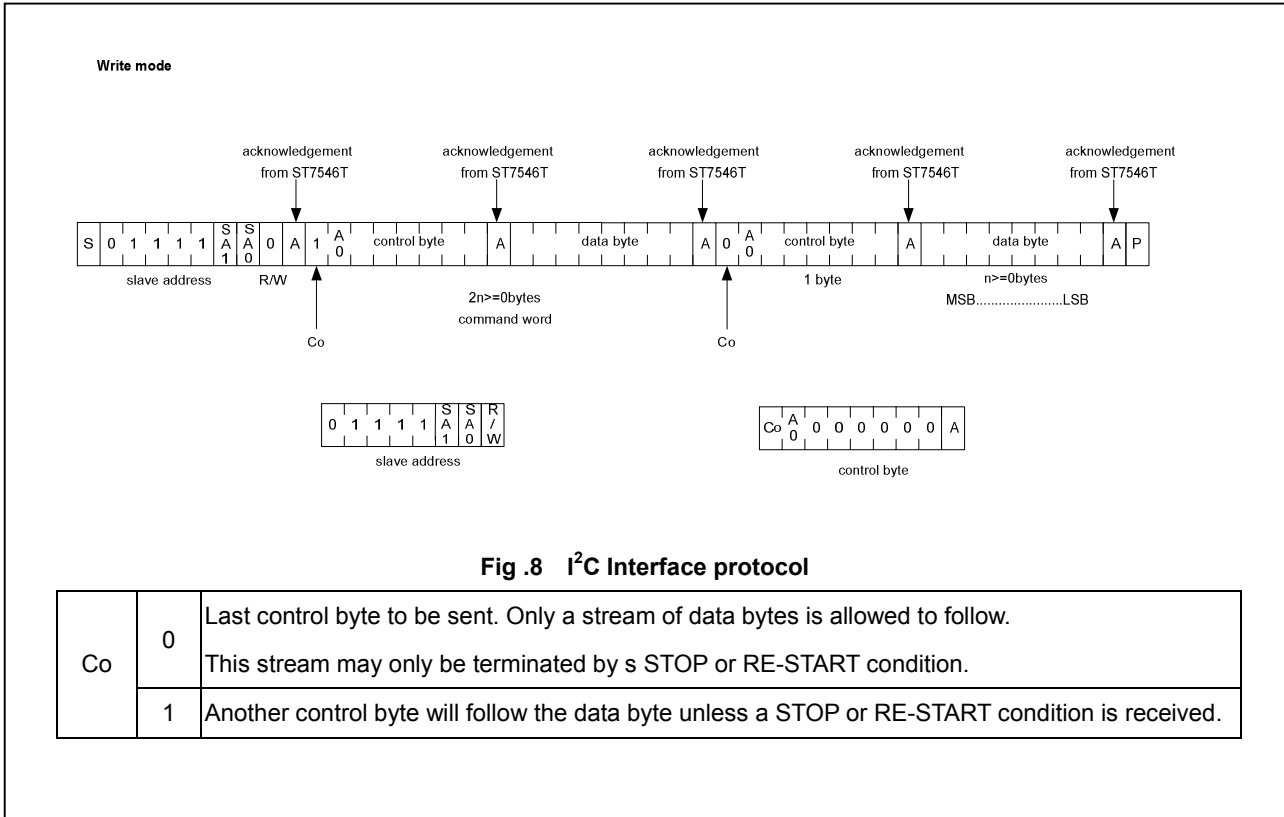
Write mode

acknowledgement from ST7546T

acknowledgement from ST7546T

acknowledgement from ST7546T

acknowledgement from ST7546T

acknowledgement from ST7546T

| S | 0 | 1 | 1 | 1 | 1 | SA1 | SA0 | 0 | A | 1 | A0 | control byte | A | data byte | A | 0 | A0 | control byte | A | data byte | A | P |
|---|---|---|---|---|---|---|---|---|---|---|---|---|---|---|---|---|---|---|---|---|---|---|

slave address

R/W

2n>=0bytes
command word

1 byte

n>=0bytes
MSB......................LSB

Co

Co

| 0 | 1 | 1 | 1 | 1 | 1 | SA1 | SA0 | R/W |
|---|---|---|---|---|---|---|---|---|

slave address

| Co | A0 | 0 | 0 | 0 | 0 | 0 | 0 | A |
|---|---|---|---|---|---|---|---|---|

control byte

Fig .8 I$^2$C Interface protocol

| Co | 0 | Last control byte to be sent. Only a stream of data bytes is allowed to follow. This stream may only be terminated by s STOP or RE-START condition. |
|---|---|---|
| | 1 | Another control byte will follow the data byte unless a STOP or RE-START condition is received. |